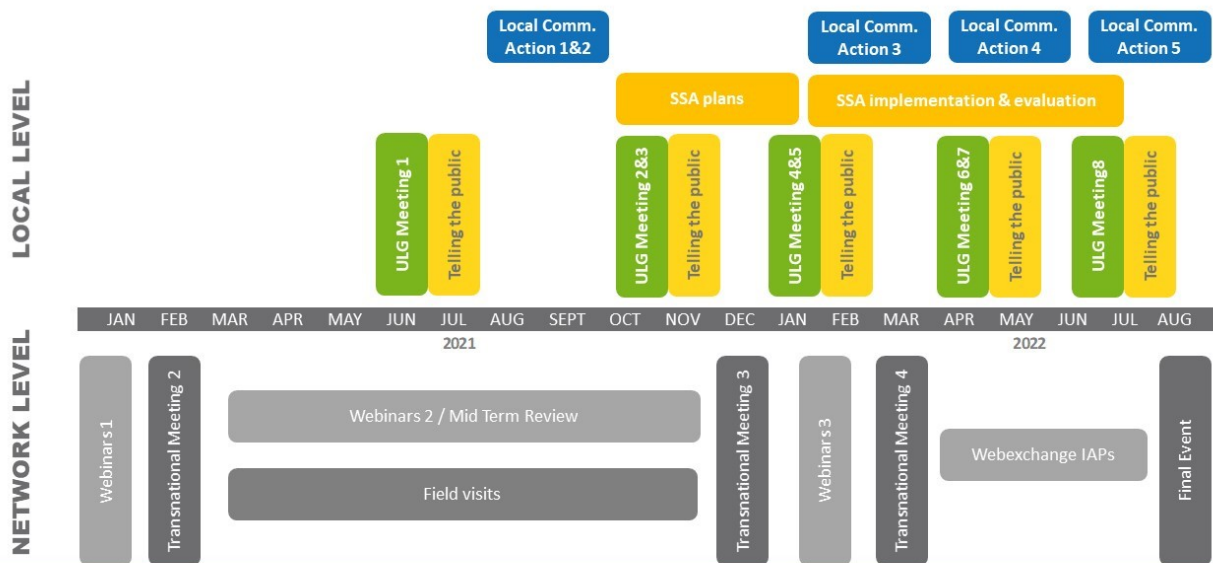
LOCAL LEVEL

Local Comm. Action 1&2

Local Comm. Action 3

Local Comm. Action 4

Local Comm. Action 5

SSA plans

SSA implementation & evaluation

ULG Meeting 1

Telling the public

ULG Meeting 2&3

Telling the public

ULG Meeting 4&5

Telling the public

ULG Meeting 6&7

Telling the public

ULG Meeting8

Telling the public

| JAN | FEB | MAR | APR | MAY | JUN | JUL | AUG | SEPT | OCT | NOV | DEC | JAN | FEB | MAR | APR | MAY | JUN | JUL | AUG |
|---|---|---|---|---|---|---|---|---|---|---|---|---|---|---|---|---|---|---|---|

2021

2022

NETWORK LEVEL

Webinars 1

Transnational Meeting 2

Webinars 2 / Mid Term Review

Field visits

Transnational Meeting 3

Webinars 3

Transnational Meeting 4

Webexchange IAPs

Final Event